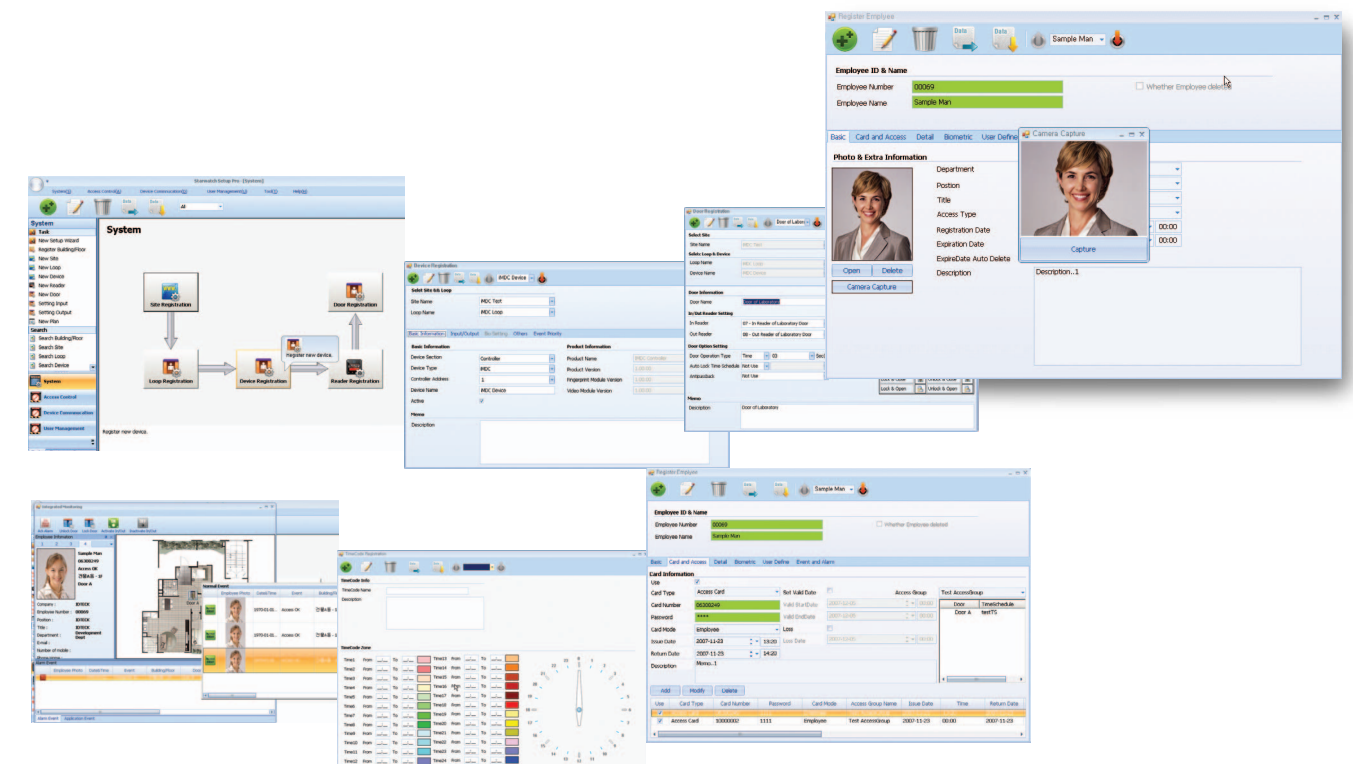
Register Employee

Data Data Sample Man

Employee ID & Name

Employee Number 00069

Employee Name Sample Man

Whether Employee deleted

Basic Card and Access Detail Biometric User Define

Photo & Extra Information

Open Delete

Camera Capture

Department

Postion

Title

Access Type

Registration Date 00:00

Expiration Date 00:00

ExpireDate Auto Delete

Description Description..1

Camera Capture

Capture

Starwatch Setup Pro - [System]

System Access Control Device Communication User Management Tool Help

All

System

Task

New Setup Wizard

Register Building/Floor

New Site

New Loop

New Device

New Reader

New Door

Setting Input

Setting Output

New Plan

Search

Search Building/Floor

Search Site

Search Loop

Search Device

System

Access Control

Device Communication

User Management

System

Site Registration

Door Registration

Loop Registration

Device Registration

Reader Registration

Register new device.

Register new device.

Device Registration

iMDC Device

Select Site && Loop

Site Name iMDC Test

Loop Name iMDC Loop

Basic Information Input/Output Others Event Priority

Basic Information

Device Section Controller

Device Type iMDC

Controller Address 1

Device Name iMDC Device

Active

Product Information

Product Name

Product Version

Fingerprint Module Version

Video Module Version

Memo

Description

Door Registration

Door of Labora

Select Site

Site Name

Select Loop & Device

Loop Name

Device Name

Door Information

Door Name Door of Laboratory

In/Out Reader Setting

In Reader 07 - In Reader of Laboratory Door

Out Reader 08 - Out Reader of Laboratory Door

Door Option Setting

Door Operation Type Time 03 Sec

Auto Lock Time Schedule Not Use

Antipassback Not Use

Lock & Open Unlock & Open

Memo

Description Door of Laboratory

Integrated Monitoring

Employee Information

Sample Man

Access OK

Door A

Company :

Employee Number :

Position :

Title :

Department : Development Dept

E-mail :

Number of mobile :

Normal Event

Employee Photo Date/Time Event

Access OK

Access OK

Alarm Event

Employee Photo Date/Time Event Building/Floor

Alarm Event Application Event

TimeCode Registration

TimeCode Info

TimeCode Name

Description

TimeCode Zone

Time1 From To Time13 From To

Time2 From To Time14 From To

Time3 From To Time15 From To

Time4 From To Time16 From To

Time5 From To Time17 From To

Time6 From To Time18 From To

Time7 From To Time19 From To

Time8 From To Time20 From To

Time9 From To Time21 From To

Time10 From To Time22 From To

Time11 From To Time23 From To

Time12 From To Time24 From To

Register Employee

Data Data Sample Man

Employee ID & Name

Employee Number 00069

Employee name Sample Man

Whether Employee deleted

Basic Card and Access Detail Biometric User Define Event and Alarm

Card Information

Use

Card Type Access Card

Set Valid Date

Access Group Test AccessGroup

Card Number 00200249

Valid StartDate

Password ****

Valid EndDate

Card Mode Employee

Loss

Issue Date 2007-11-23 19:20

Lost Date

Return Date 2007-11-25 14:20

Description Memo..1

Door TimeSchedule

Door A testTS

Add Modify Delete

| Use | Card Type | Card Number | Password | Card Mode | Access Group Name | Issue Date | Time | Return Date |
|---|---|---|---|---|---|---|---|---|
| ✓ | Access Card | 50000002 | 1111 | Employee | Test AccessGroup | 2007-11-23 | 00:00 | 2007-11-23 |